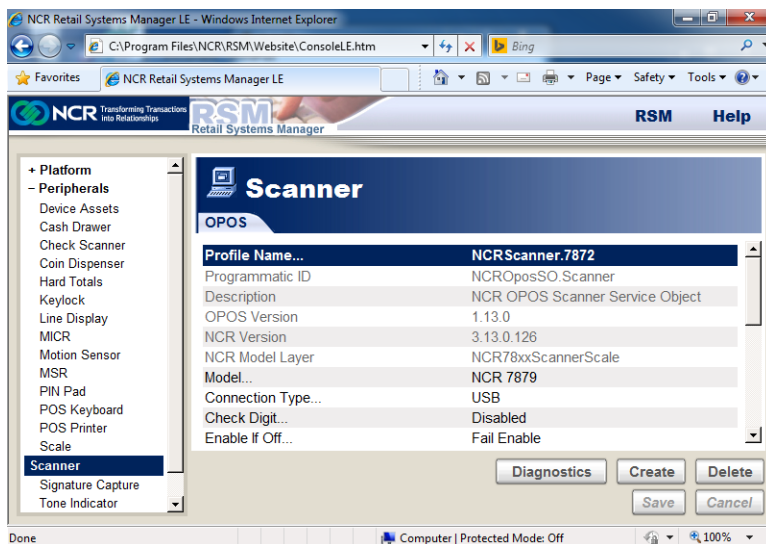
NCR Retail Systems Manager LE - Windows Internet Explorer

C:\Program Files\NCR\RSM\Website\ConsoleLE.htm

Bing

Favorites

NCR Retail Systems Manager LE

Page ▾ Safety ▾ Tools ▾

NCR Transforming Transactions Into Relationships

RSM Retail Systems Manager

RSM

Help

+ Platform
− Peripherals
Device Assets
Cash Drawer
Check Scanner
Coin Dispenser
Hard Totals
Keylock
Line Display
MICR
Motion Sensor
MSR
PIN Pad
POS Keyboard
POS Printer
Scale
Scanner
Signature Capture
Tone Indicator

Scanner

OPOS

| Profile Name... | NCRScanner.7872 |
|---|---|
| Programmatic ID | NCROposSO.Scanner |
| Description | NCR OPOS Scanner Service Object |
| OPOS Version | 1.13.0 |
| NCR Version | 3.13.0.126 |
| NCR Model Layer | NCR78xxScannerScale |
| Model... | NCR 7879 |
| Connection Type... | USB |
| Check Digit... | Disabled |
| Enable If Off... | Fail Enable |

Diagnostics

Create

Delete

Save

Cancel

Done

Computer | Protected Mode: Off

100%